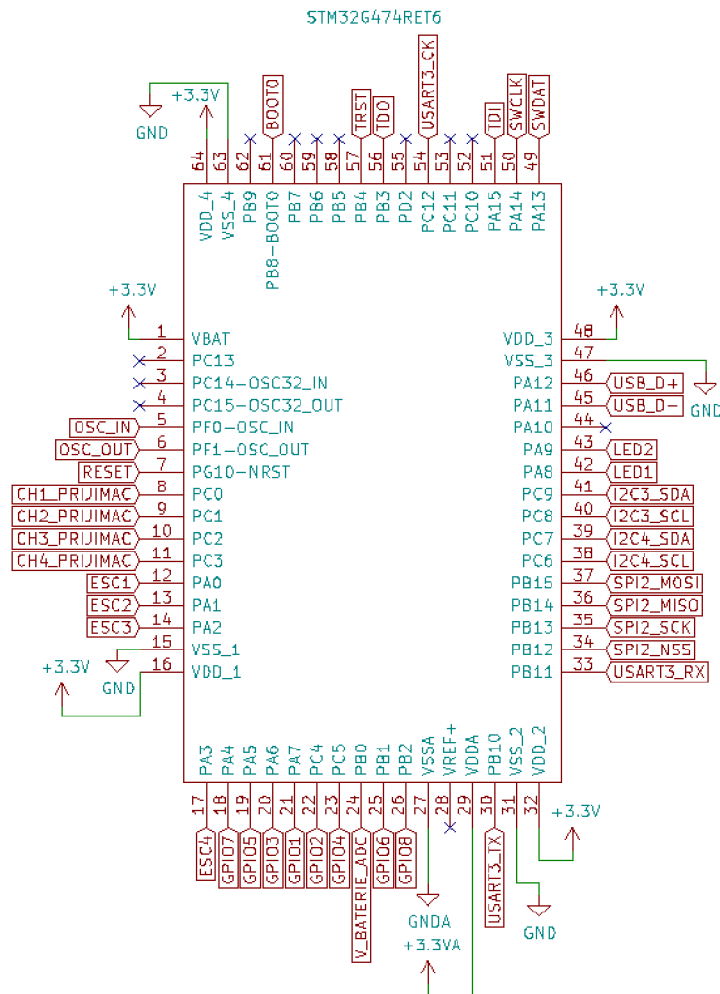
STM32G474RET6

GND
+3.3V
BOOT0
TRST
TDO
USART3_CK
TDI
SWCLK
SWDAT

64 63 62 61 60 59 58 57 56 55 54 53 52 51 50 49

VDD_4
VSS_4
PB9
PB8-BOOT0
PB7
PB6
PB5
PB4
PB3
PD2
PC12
PC11
PC10
PA15
PA14
PA13

+3.3V
1 VBAT
2 PC13
3 PC14-OSC32_IN
4 PC15-OSC32_OUT
OSC_IN 5 PF0-OSC_IN
OSC_OUT 6 PF1-OSC_OUT
RESET 7 PG10-NRST
CH1_PRIJIMAC 8 PC0
CH2_PRIJIMAC 9 PC1
CH3_PRIJIMAC 10 PC2
CH4_PRIJIMAC 11 PC3
ESC1 12 PA0
ESC2 13 PA1
ESC3 14 PA2
15 VSS_1
+3.3V
GND
16 VDD_1

+3.3V
VDD_3 48
VSS_3 47
GND
PA12 46 USB_D+
PA11 45 USB_D-
PA10 44
PA9 43 LED2
PA8 42 LED1
PC9 41 I2C3_SDA
PC8 40 I2C3_SCL
PC7 39 I2C4_SDA
PC6 38 I2C4_SCL
PB15 37 SPI2_MOSI
PB14 36 SPI2_MISO
PB13 35 SPI2_SCK
PB12 34 SPI2_NSS
PB11 33 USART3_RX

PA3
PA4
PA5
PA6
PA7
PC4
PC5
PB0
PB1
PB2
VSSA
VREF+
VDDA
PB10
VSS_2
VDD_2

17 18 19 20 21 22 23 24 25 26 27 28 29 30 31 32

+3.3V
ESC4
GPIO7
GPIO5
GPIO3
GPIO1
GPIO2
GPIO4
V_BATERIE_ADC
GPIO6
GPIO8
USART3_TX
GNDA
GND
+3.3VA